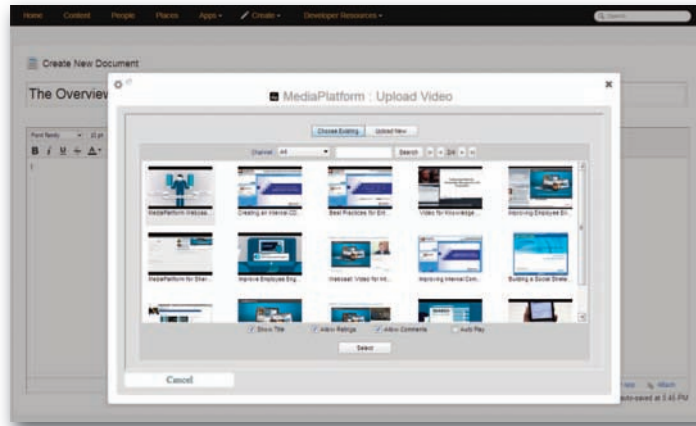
Home Content People Places Apps Create Developer Resources

Search

Create New Document

The Overview

Font family 12 pt

B I U

MediaPlatform : Upload Video

Choose Existing Upload New

Channel All Search 2/4

MediaPlatform Webcast... Creating an Internal CD... Best Practices for Ent... Video for Knowledge... Improving Employee En...

MediaPlatform for Shar... Improve Employee Eng... Webcast: Video for Int... Improving Internal Com... Building a Social Strate...

Show Title Allow Ratings Allow Comments Auto Play

Select

Cancel

Attach

Auto-saved at 5:45 PM